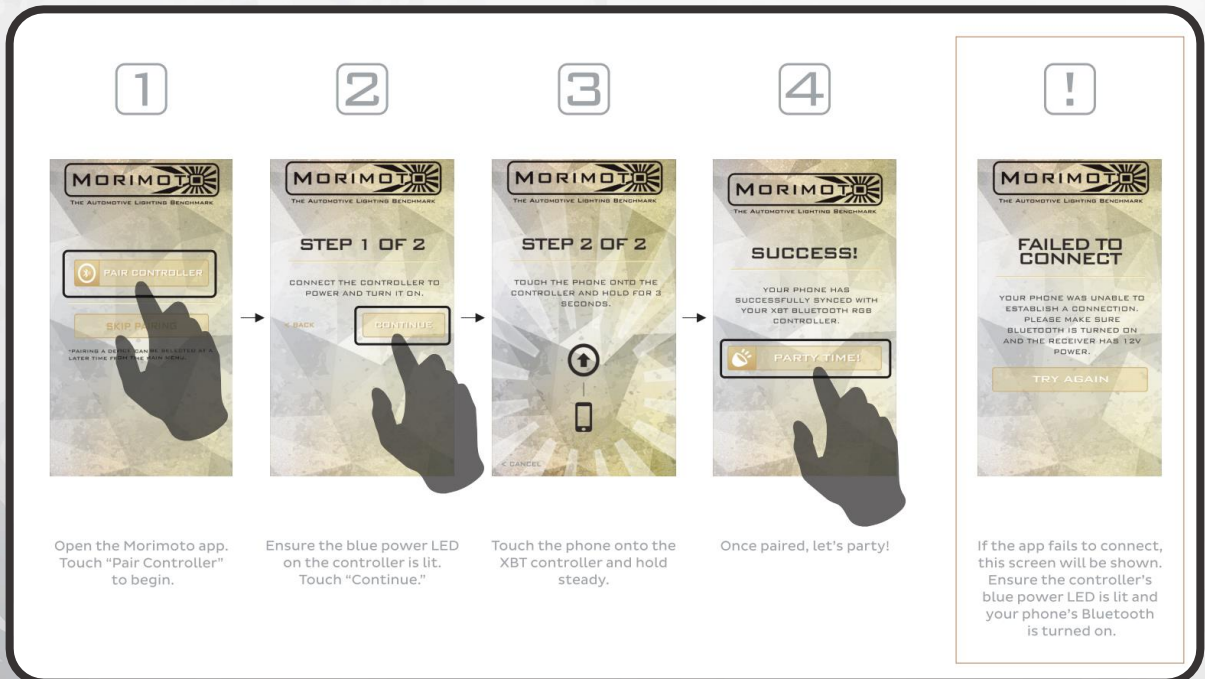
1

MORIMOTO
THE AUTOMOTIVE LIGHTING BENCHMARK

PAIR CONTROLLER

SKIP PAIRING

*PAIRING A DEVICE CAN BE SELECTED AT A LATER TIME FROM THE MAIN MENU.

Open the Morimoto app. Touch "Pair Controller" to begin.

2

MORIMOTO
THE AUTOMOTIVE LIGHTING BENCHMARK

STEP 1 OF 2

CONNECT THE CONTROLLER TO POWER AND TURN IT ON.

< BACK

CONTINUE

Ensure the blue power LED on the controller is lit. Touch "Continue."

3

MORIMOTO
THE AUTOMOTIVE LIGHTING BENCHMARK

STEP 2 OF 2

TOUCH THE PHONE ONTO THE CONTROLLER AND HOLD FOR 3 SECONDS.

< CANCEL

Touch the phone onto the XBT controller and hold steady.

4

MORIMOTO
THE AUTOMOTIVE LIGHTING BENCHMARK

SUCCESS!

YOUR PHONE HAS SUCCESSFULLY SYNCED WITH YOUR XBT BLUETOOTH RGB CONTROLLER.

PARTY TIME!

Once paired, let's party!

!

MORIMOTO
THE AUTOMOTIVE LIGHTING BENCHMARK

FAILED TO CONNECT

YOUR PHONE WAS UNABLE TO ESTABLISH A CONNECTION. PLEASE MAKE SURE BLUETOOTH IS TURNED ON AND THE RECEIVER HAS 12V POWER.

TRY AGAIN

If the app fails to connect, this screen will be shown. Ensure the controller's blue power LED is lit and your phone's Bluetooth is turned on.